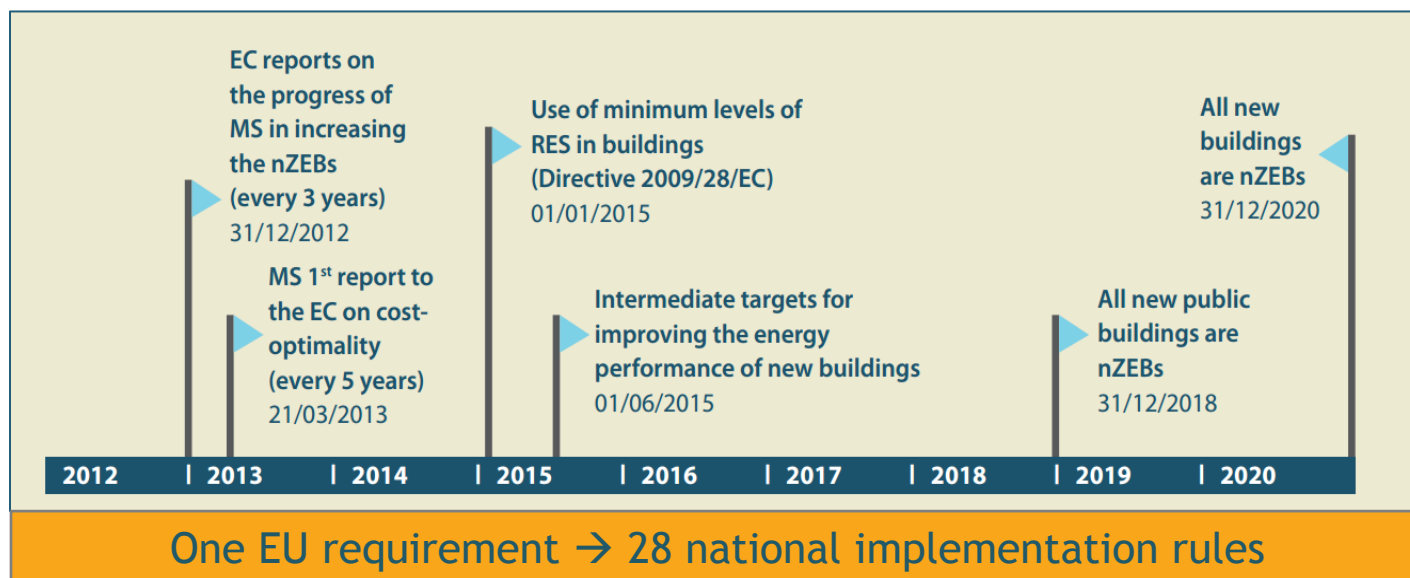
EC reports on the progress of MS in increasing the nZEBs (every 3 years)
31/12/2012

MS 1$^{st}$ report to the EC on cost-optimality (every 5 years)
21/03/2013

Use of minimum levels of RES in buildings (Directive 2009/28/EC)
01/01/2015

Intermediate targets for improving the energy performance of new buildings
01/06/2015

All new public buildings are nZEBs
31/12/2018

All new buildings are nZEBs
31/12/2020

2012 | 2013 | 2014 | 2015 | 2016 | 2017 | 2018 | 2019 | 2020

One EU requirement → 28 national implementation rules